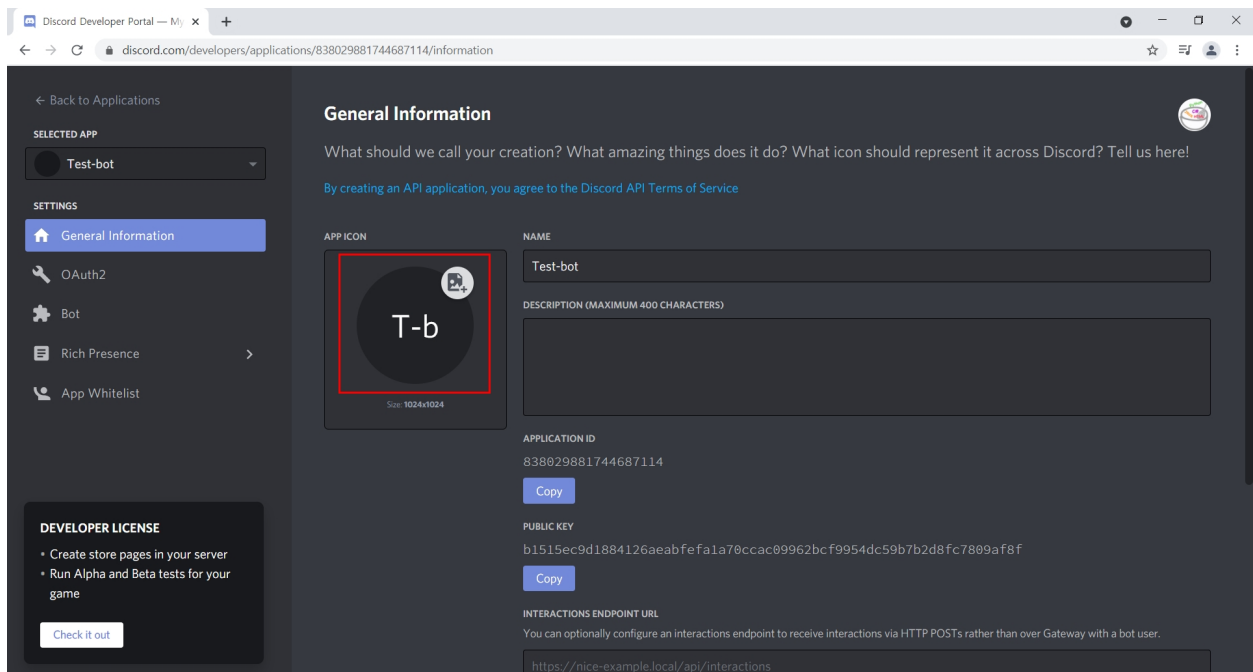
Discord Developer Portal — My ×
+
discord.com/developers/applications/838029881744687114/information

← Back to Applications

SELECTED APP

Test-bot

SETTINGS

General Information

OAuth2

Bot

Rich Presence

App Whitelist

DEVELOPER LICENSE

• Create store pages in your server
• Run Alpha and Beta tests for your game

Check it out

General Information

What should we call your creation? What amazing things does it do? What icon should represent it across Discord? Tell us here!

By creating an API application, you agree to the Discord API Terms of Service

APP ICON

T-b

Size: 1024x1024

NAME

Test-bot

DESCRIPTION (MAXIMUM 400 CHARACTERS)

APPLICATION ID

838029881744687114

Copy

PUBLIC KEY

b1515ec9d1884126aeabfefa1a70ccac09962bcf9954dc59b7b2d8fc7809af8f

Copy

INTERACTIONS ENDPOINT URL

You can optionally configure an interactions endpoint to receive interactions via HTTP POSTs rather than over Gateway with a bot user.

https://nice-example.local/api/interactions